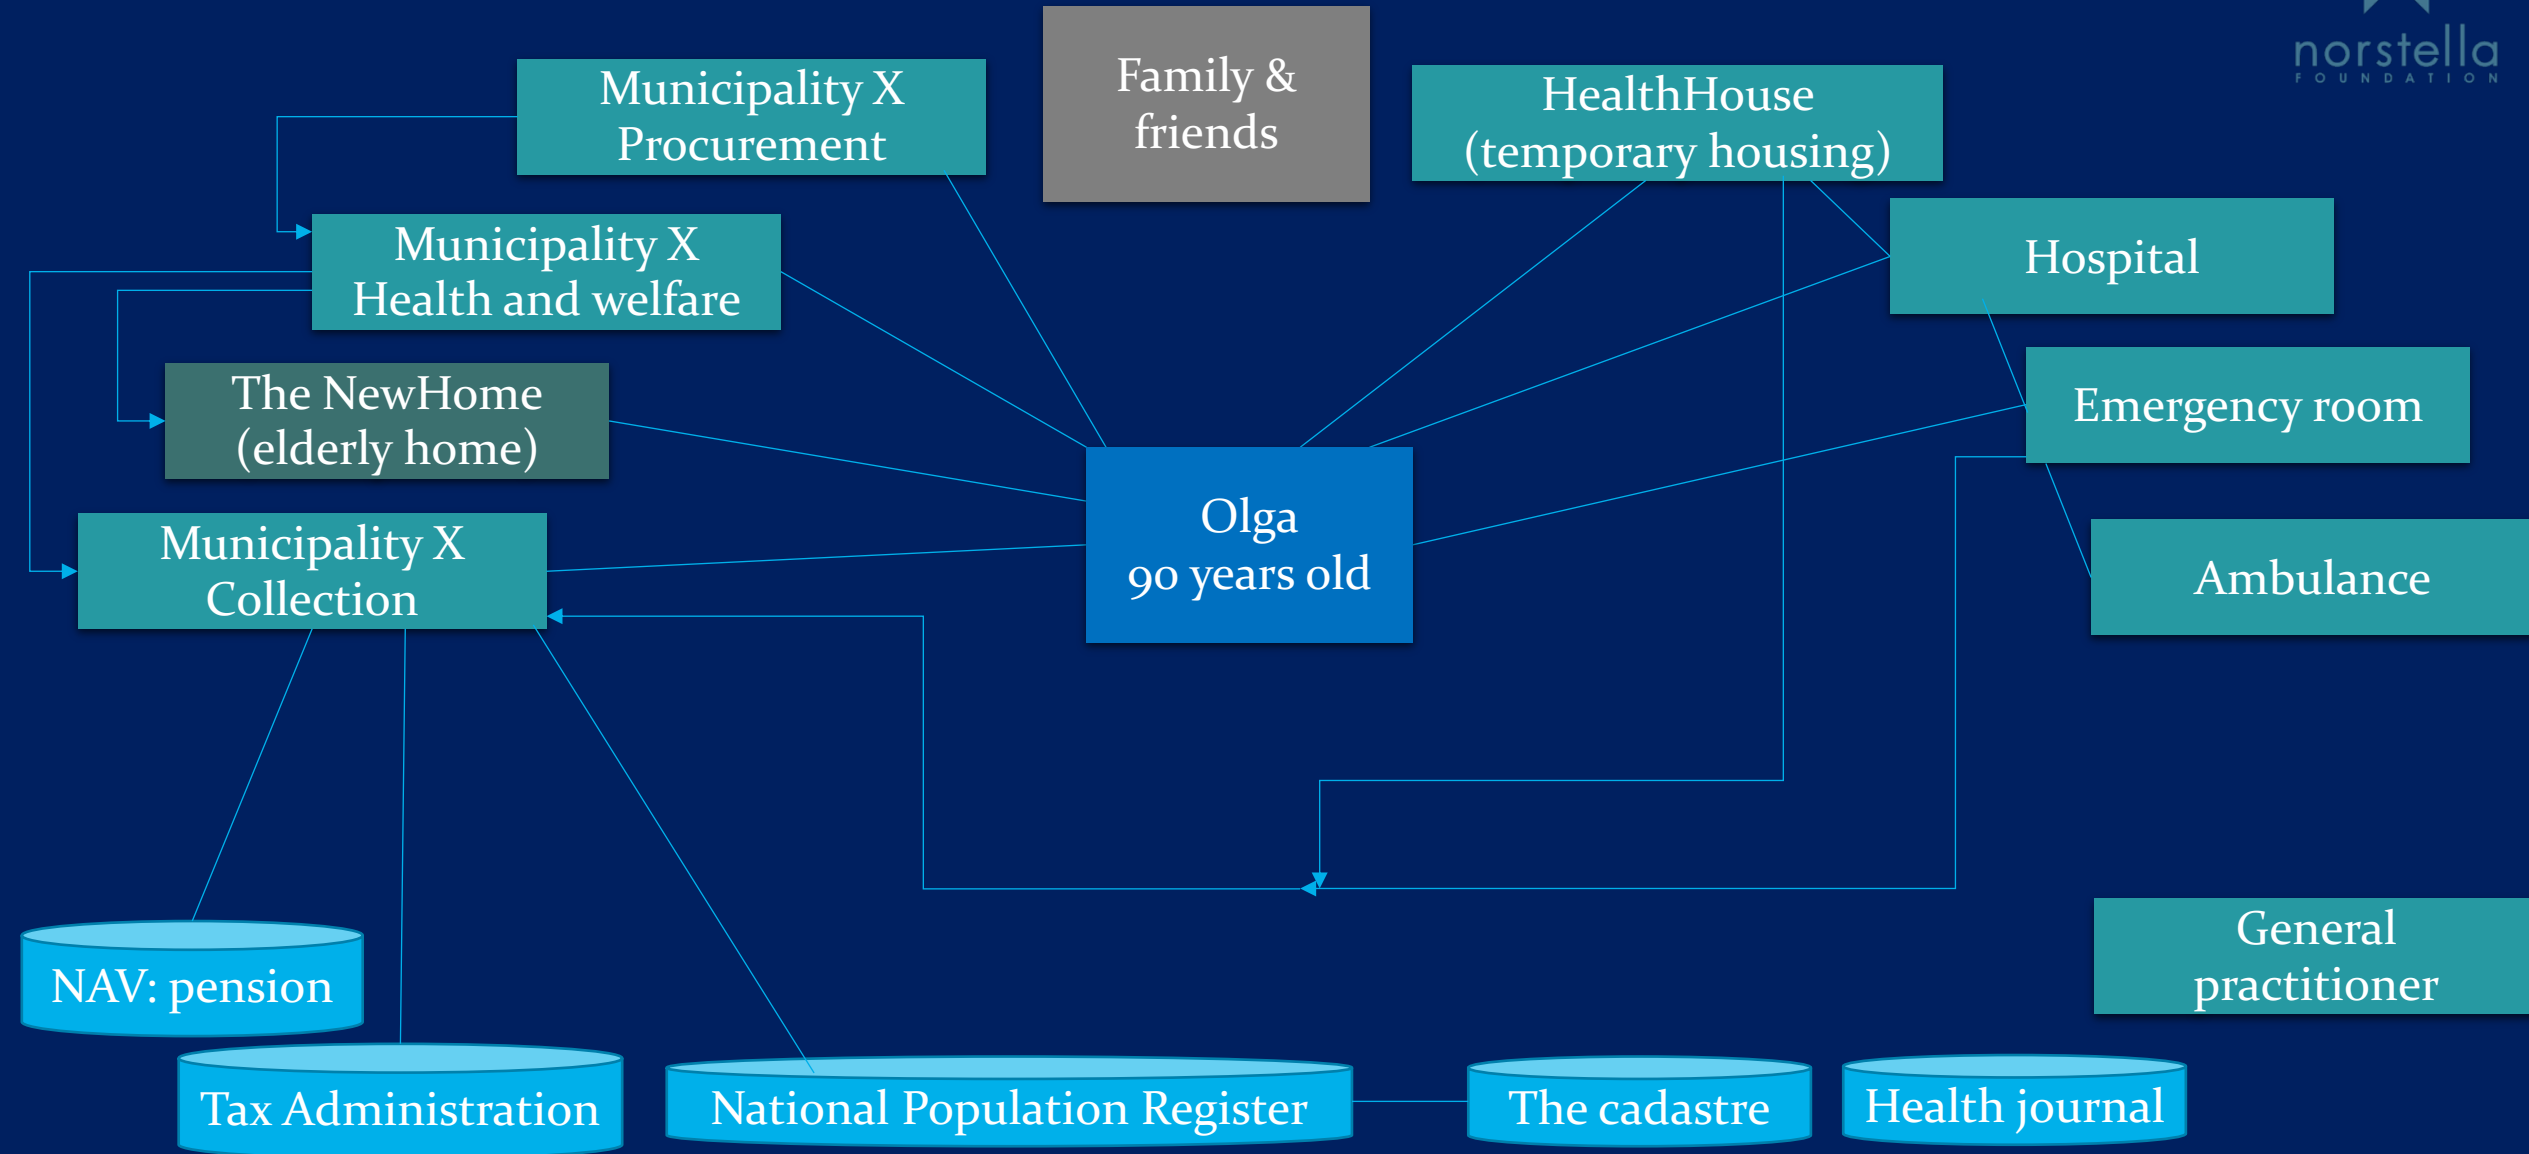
norstella
FOUNDATION

Municipality X
Procurement

Family &
friends

HealthHouse
(temporary housing)

Municipality X
Health and welfare

Hospital

The NewHome
(elderly home)

Emergency room

Municipality X
Collection

Olga
90 years old

Ambulance

General
practitioner

NAV: pension

Tax Administration

National Population Register

The cadastre

Health journal